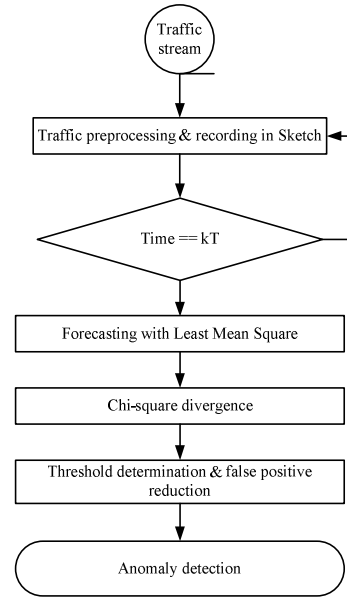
Traffic stream

Traffic preprocessing & recording in Sketch

Time == kT

Forecasting with Least Mean Square

Chi-square divergence

Threshold determination & false positive reduction

Anomaly detection